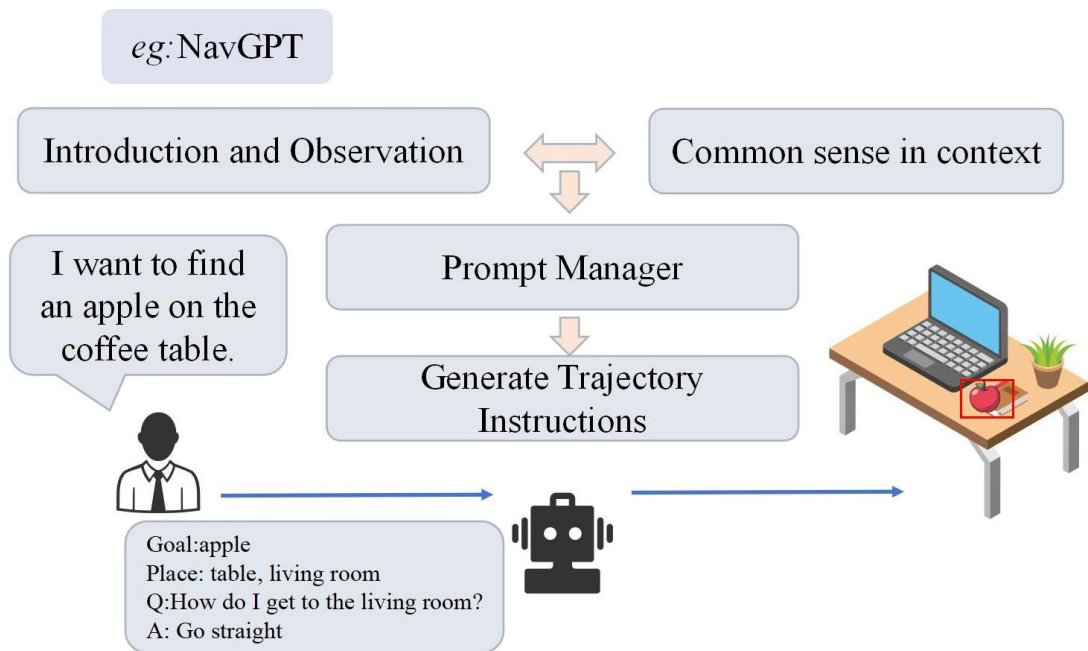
eg:NavGPT

Introduction and Observation

Common sense in context

I want to find an apple on the coffee table.

Prompt Manager

Generate Trajectory Instructions

Goal:apple
Place: table, living room
Q:How do I get to the living room?
A: Go straight